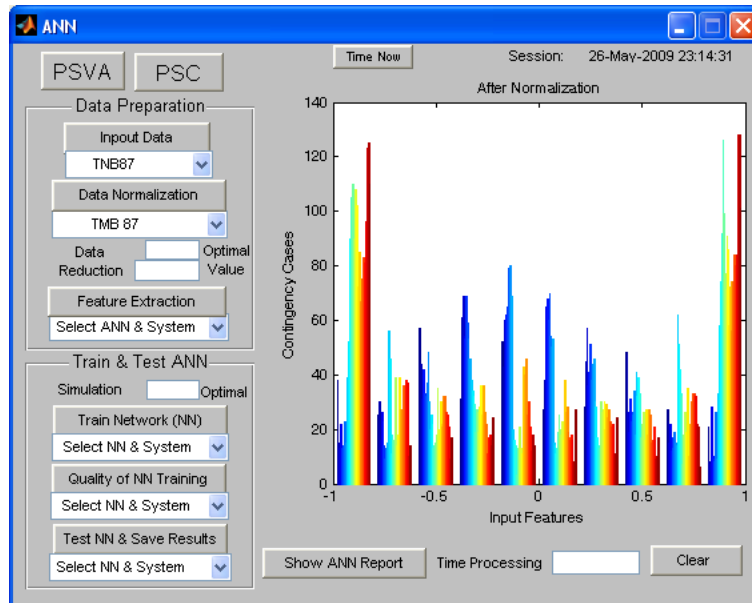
ANN

PSVA

PSC

Data Preparation

Inpout Data

TNB87

Data Normalization

TMB 87

Data Reduction

Optimal Value

Feature Extraction

Select ANN & System

Train & Test ANN

Simulation

Optimal

Train Network (NN)

Select NN & System

Quality of NN Training

Select NN & System

Test NN & Save Results

Select NN & System

Time Now

Session: 26-May-2009 23:14:31

After Normalization

Contingency Cases

140
120
100
80
60
40
20
0

-1 -0.5 0 0.5 1

Input Features

Show ANN Report

Time Processing

Clear